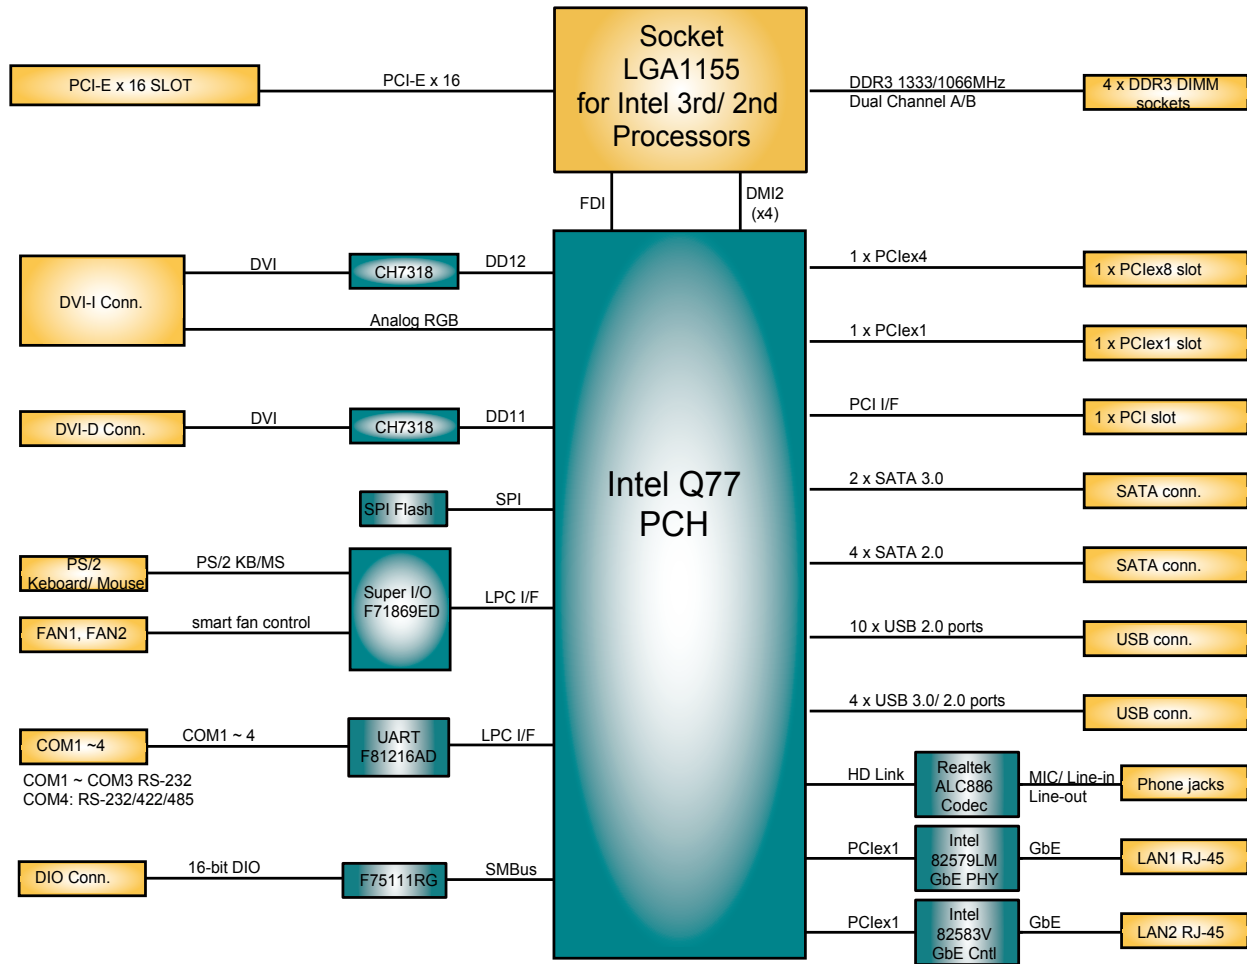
Socket LGA1155 for Intel 3rd/ 2nd Processors

PCI-E x 16 SLOT

PCI-E x 16

DDR3 1333/1066MHz
Dual Channel A/B

4 x DDR3 DIMM sockets

FDI

DMI2 (x4)

DVI-I Conn.

DVI

CH7318

DD12

Analog RGB

DVI-D Conn.

DVI

CH7318

DD11

SPI Flash

SPI

PS/2 Keboard/ Mouse

PS/2 KB/MS

Super I/O F71869ED

LPC I/F

FAN1, FAN2

smart fan control

COM1 ~4

COM1 ~ 4

UART F81216AD

LPC I/F

COM1 ~ COM3 RS-232
COM4: RS-232/422/485

DIO Conn.

16-bit DIO

F75111RG

SMBus

Intel Q77 PCH

1 x PCIex4

1 x PCIex8 slot

1 x PCIex1

1 x PCIex1 slot

PCI I/F

1 x PCI slot

2 x SATA 3.0

SATA conn.

4 x SATA 2.0

SATA conn.

10 x USB 2.0 ports

USB conn.

4 x USB 3.0/ 2.0 ports

USB conn.

HD Link

Realtek ALC886 Codec

MIC/ Line-in
Line-out

Phone jacks

PCIex1

Intel 82579LM GbE PHY

GbE

LAN1 RJ-45

PCIex1

Intel 82583V GbE Cntl

GbE

LAN2 RJ-45